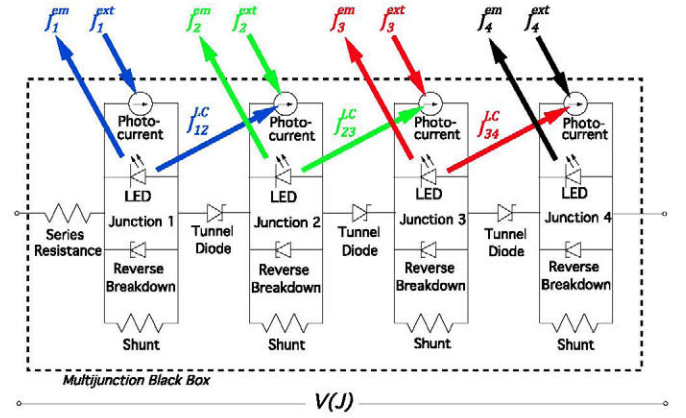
$J_1^{em}$ $J_1^{ext}$ $J_2^{em}$ $J_2^{ext}$ $J_3^{em}$ $J_3^{ext}$ $J_4^{em}$ $J_4^{ext}$

$J_{12}^{LC}$ $J_{23}^{LC}$ $J_{34}^{LC}$

Photo-current
LED
Junction 1
Reverse Breakdown
Shunt

Series Resistance

Tunnel Diode

Photo-current
LED
Junction 2
Reverse Breakdown
Shunt

Tunnel Diode

Photo-current
LED
Junction 3
Reverse Breakdown
Shunt

Tunnel Diode

Photo-current
LED
Junction 4
Reverse Breakdown
Shunt

Multijunction Black Box

V(J)